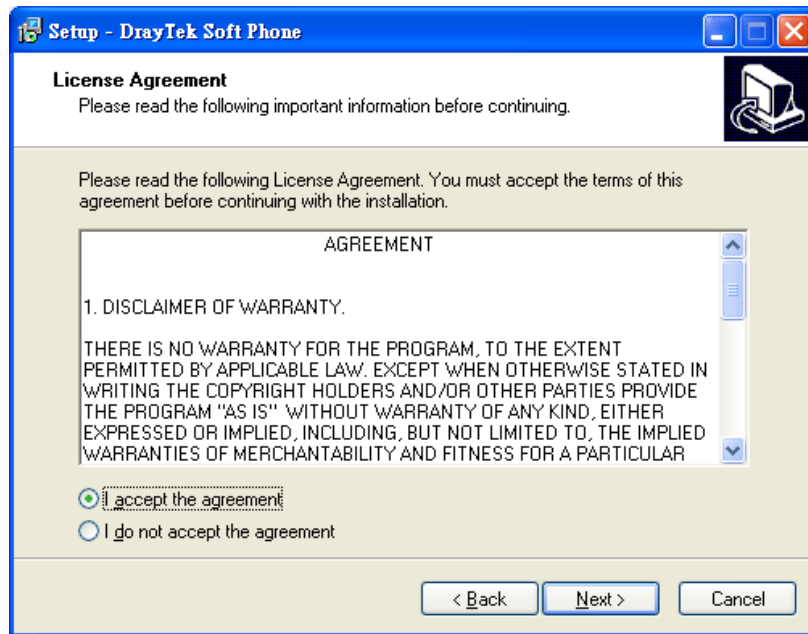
Setup - DrayTek Soft Phone

License Agreement
Please read the following important information before continuing.

Please read the following License Agreement. You must accept the terms of this agreement before continuing with the installation.

AGREEMENT

1. DISCLAIMER OF WARRANTY.

THERE IS NO WARRANTY FOR THE PROGRAM, TO THE EXTENT PERMITTED BY APPLICABLE LAW. EXCEPT WHEN OTHERWISE STATED IN WRITING THE COPYRIGHT HOLDERS AND/OR OTHER PARTIES PROVIDE THE PROGRAM "AS IS" WITHOUT WARRANTY OF ANY KIND, EITHER EXPRESSED OR IMPLIED, INCLUDING, BUT NOT LIMITED TO, THE IMPLIED WARRANTIES OF MERCHANTABILITY AND FITNESS FOR A PARTICULAR

I accept the agreement
I do not accept the agreement

< Back
Next >
Cancel